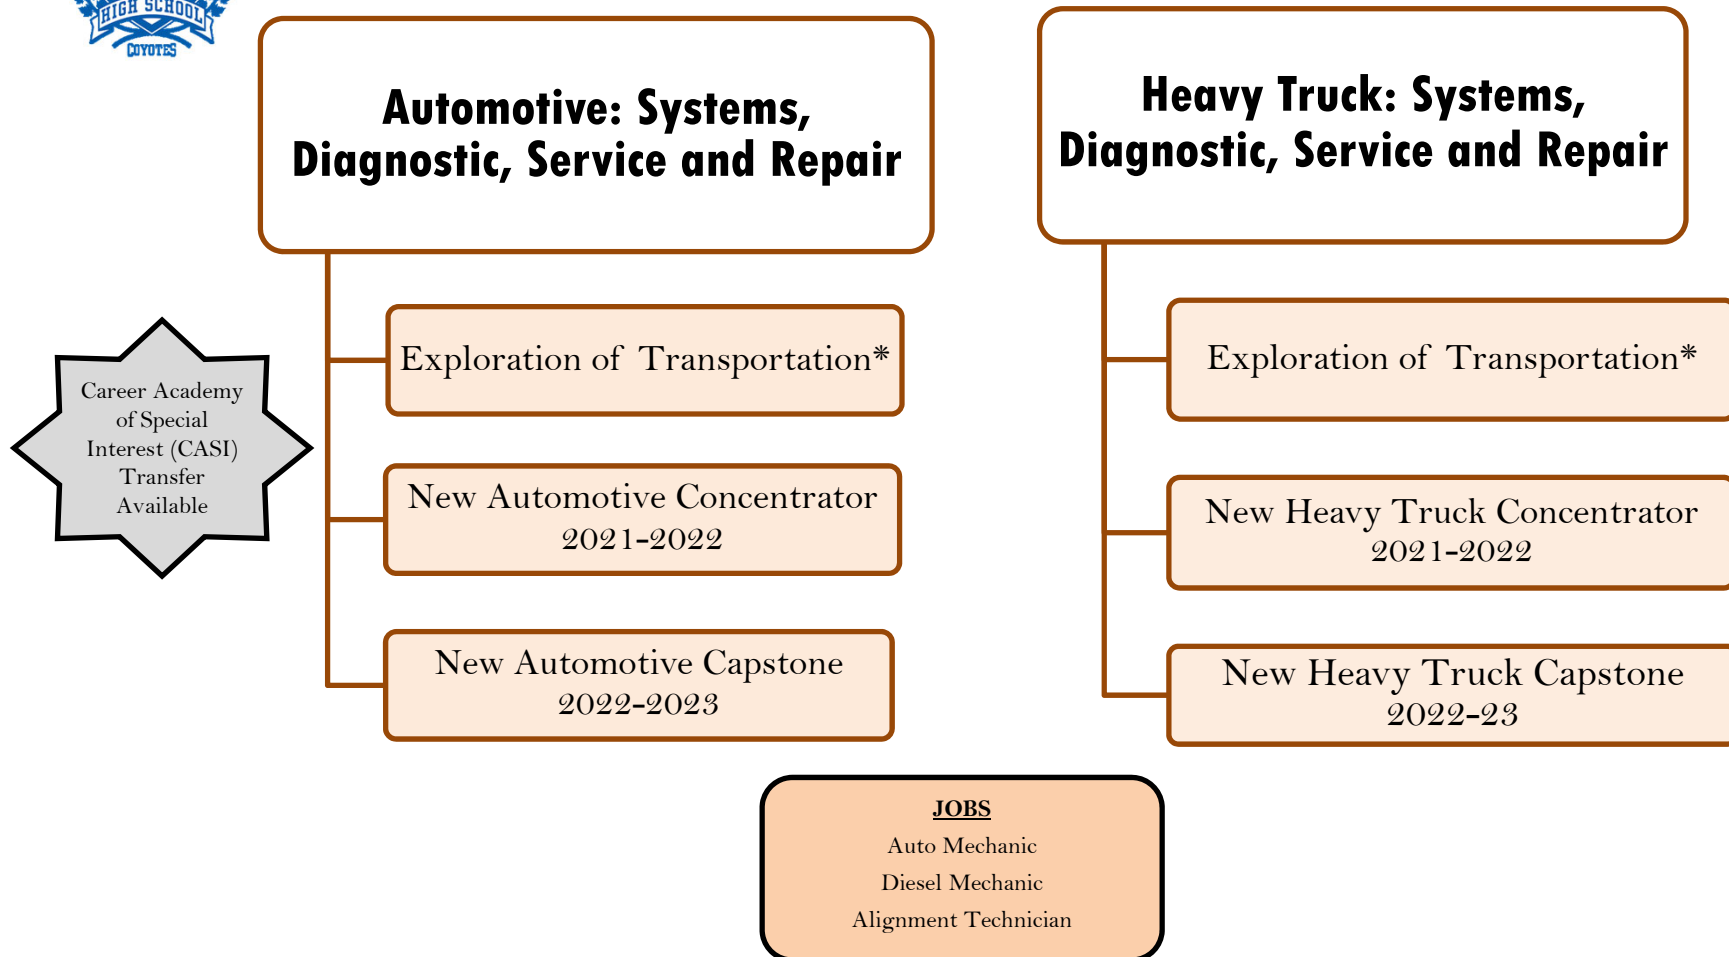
HIGH SCHOOL
COYOTES

Automotive: Systems, Diagnostic, Service and Repair

Heavy Truck: Systems, Diagnostic, Service and Repair

Career Academy of Special Interest (CASI) Transfer Available

Exploration of Transportation*

New Automotive Concentrator
2021-2022

New Automotive Capstone
2022-2023

Exploration of Transportation*

New Heavy Truck Concentrator
2021-2022

New Heavy Truck Capstone
2022-23

JOBS
Auto Mechanic
Diesel Mechanic
Alignment Technician